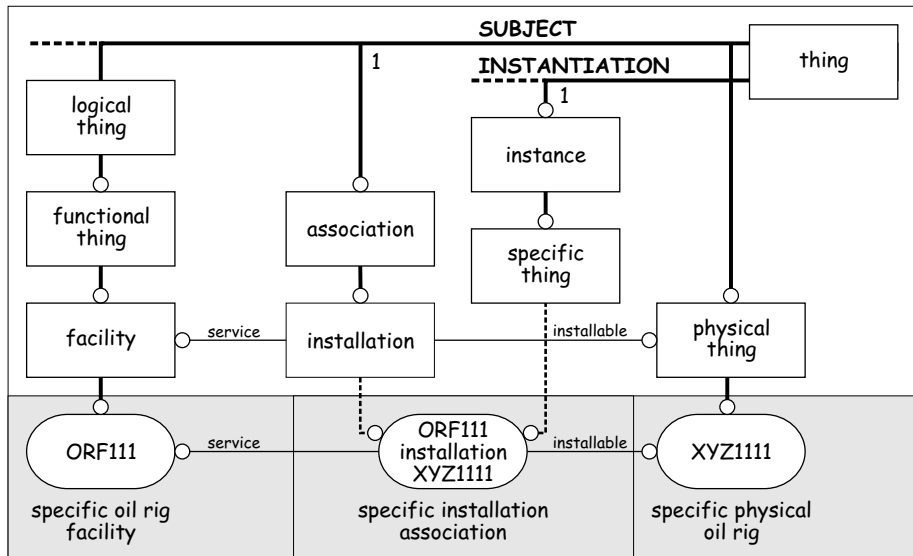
SUBJECT

1

INSTANTIATION

thing

1

logical thing

instance

functional thing

association

specific thing

facility

service

installation

installable

physical thing

ORF111

service

ORF111 installation XYZ1111

installable

XYZ1111

specific oil rig facility

specific installation association

specific physical oil rig